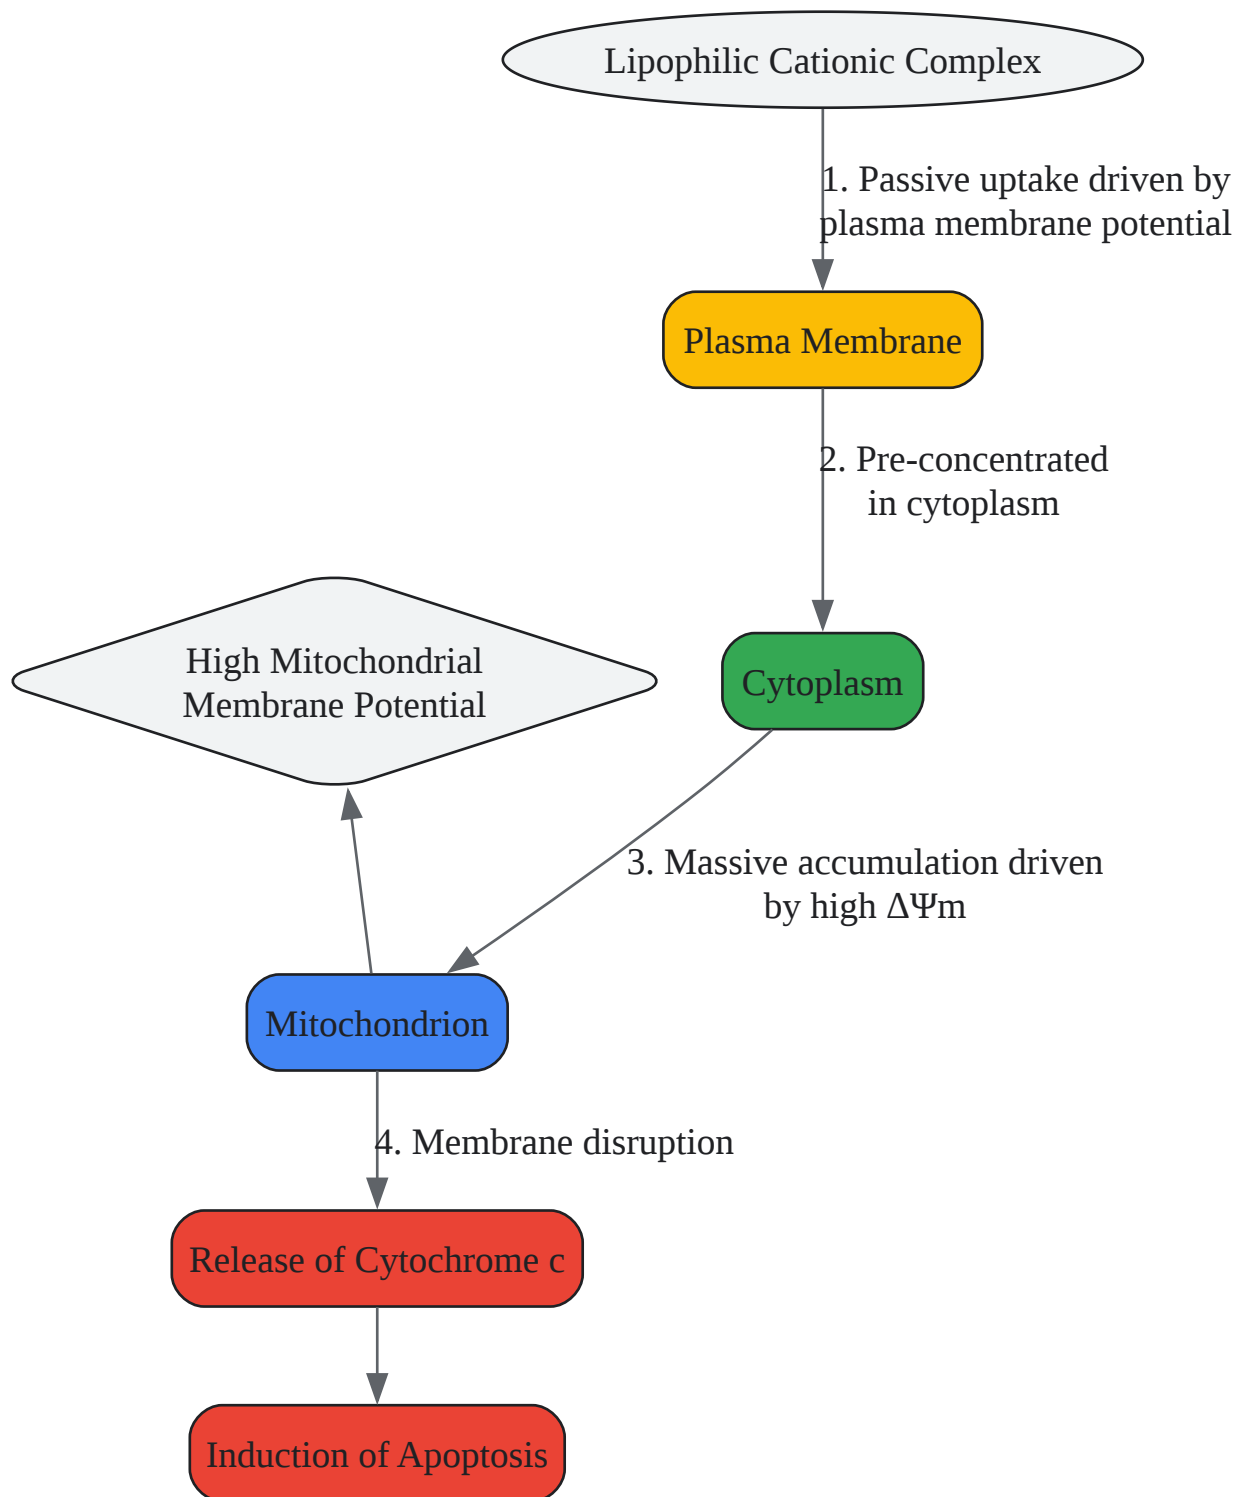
Lipophilic Cationic Complex

1. Passive uptake driven by plasma membrane potential

Plasma Membrane

2. Pre-concentrated in cytoplasm

Cytoplasm

High Mitochondrial Membrane Potential

3. Massive accumulation driven by high $\Delta\Psi m$

Mitochondrion

4. Membrane disruption

Release of Cytochrome c

Induction of Apoptosis